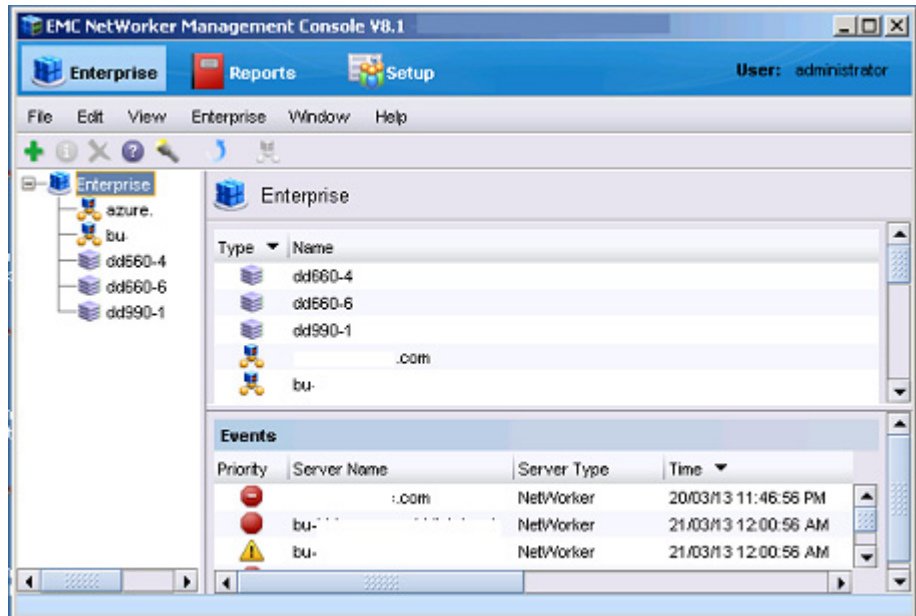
EMC NetWorker Management Console V8.1

Enterprise Reports Setup User: administrator

File Edit View Enterprise Window Help

Enterprise
azure.
bu-
dd660-4
dd660-6
dd990-1

Enterprise

| Type | Name |
|---|---|
| | dd660-4 |
| | dd660-6 |
| | dd990-1 |
| | .com |
| | bu- |

Events

| Priority | Server Name | Server Type | Time |
|---|---|---|---|
| | .com | NetWorker | 20/03/13 11:46:56 PM |
| | bu- | NetWorker | 21/03/13 12:00:56 AM |
| | bu- | NetWorker | 21/03/13 12:00:56 AM |